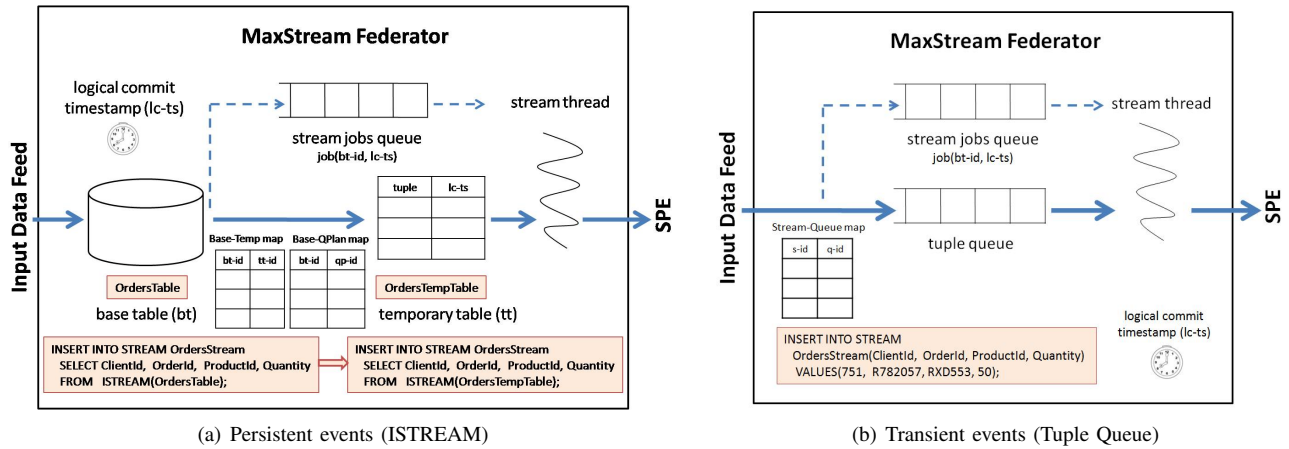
Input Data Feed

MaxStream Federator

logical commit timestamp (lc-ts)

stream thread

stream jobs queue
job(bt-id, lc-ts)

| tuple | lc-ts |
|---|---|
| | |
| | |
| | |

Base-Temp map

| bt-id | tt-id |
|---|---|
| | |
| | |
| | |

Base-QPlan map

| bt-id | qp-id |
|---|---|
| | |
| | |
| | |

OrdersTable
base table (bt)

OrdersTempTable
temporary table (tt)

SPE

INSERT INTO STREAM OrdersStream
SELECT ClientId, OrderId, ProductId, Quantity
FROM ISTREAM(OrdersTable);

INSERT INTO STREAM OrdersStream
SELECT ClientId, OrderId, ProductId, Quantity
FROM ISTREAM(OrdersTempTable);

(a) Persistent events (ISTREAM)

Input Data Feed

MaxStream Federator

stream thread

stream jobs queue
job(bt-id, lc-ts)

tuple queue

Stream-Queue map

| s-id | q-id |
|---|---|
| | |
| | |
| | |

SPE

INSERT INTO STREAM
OrdersStream(ClientId, OrderId, ProductId, Quantity)
VALUES(751, R782057, RXD553, 50);

logical commit timestamp (lc-ts)

(b) Transient events (Tuple Queue)